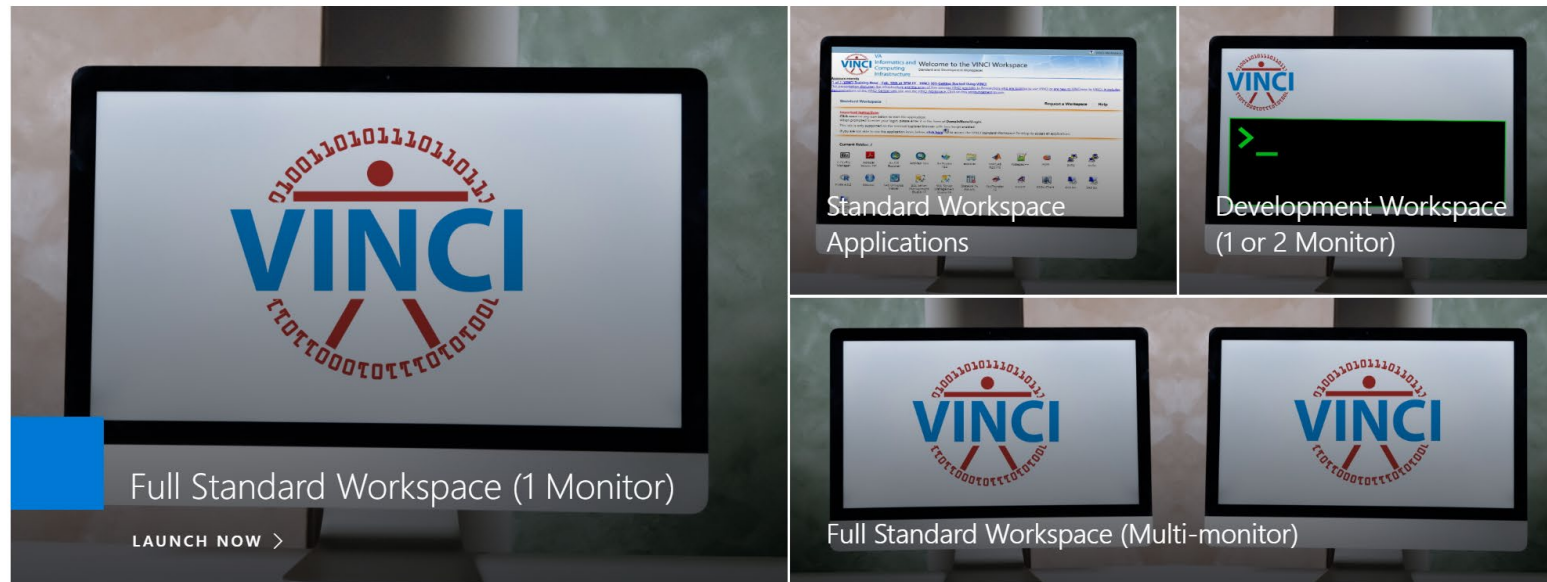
VINCI

Full Standard Workspace (1 Monitor)

LAUNCH NOW >

VA Informatics and Computing Infrastructure

Welcome to the VINCI Workspace

Standard Workspace Applications

VINCI

Development Workspace (1 or 2 Monitor)

VINCI

VINCI

Full Standard Workspace (Multi-monitor)